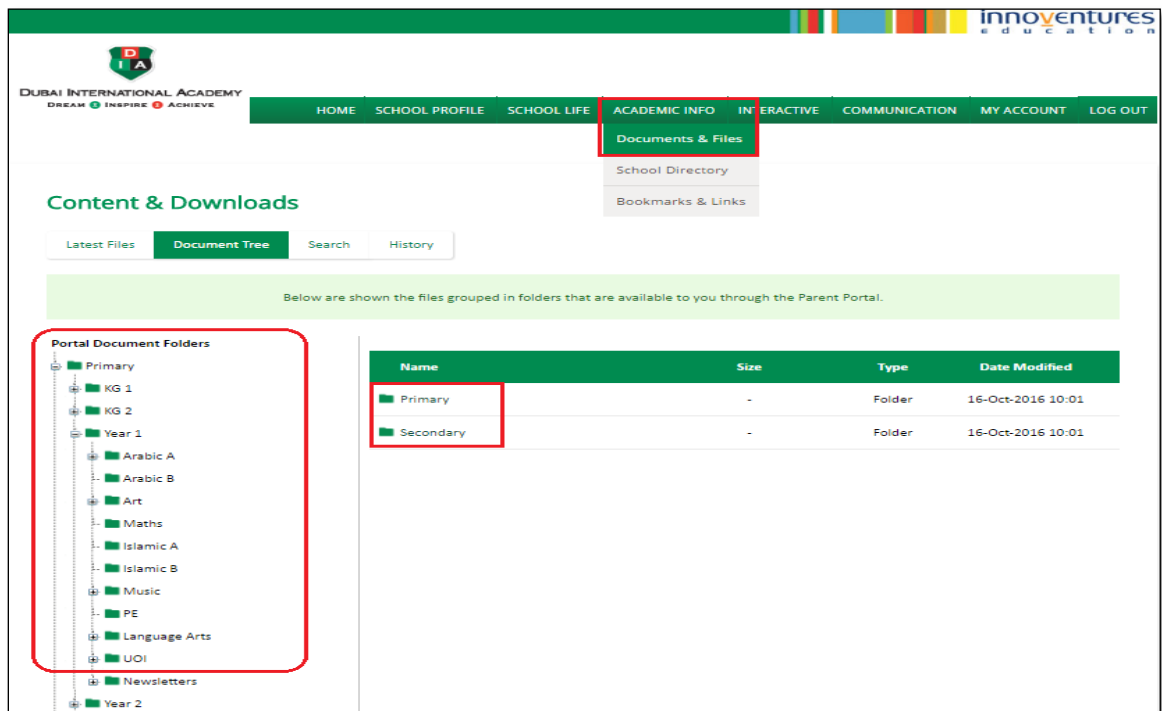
innoventures
education

DIA
Dubai International Academy
Dream Inspire Achieve

HOME SCHOOL PROFILE SCHOOL LIFE ACADEMIC INFO INTERACTIVE COMMUNICATION MY ACCOUNT LOG OUT

Documents & Files
School Directory
Bookmarks & Links

Content & Downloads

Latest Files | Document Tree | Search | History

Below are shown the files grouped in folders that are available to you through the Parent Portal.

Portal Document Folders
Primary
KG 1
KG 2
Year 1
Arabic A
Arabic B
Art
Maths
Islamic A
Islamic B
Music
PE
Language Arts
UOI
Newsletters
Year 2

| Name | Size | Type | Date Modified |
|---|---|---|---|
| Primary | - | Folder | 16-Oct-2016 10:01 |
| Secondary | - | Folder | 16-Oct-2016 10:01 |